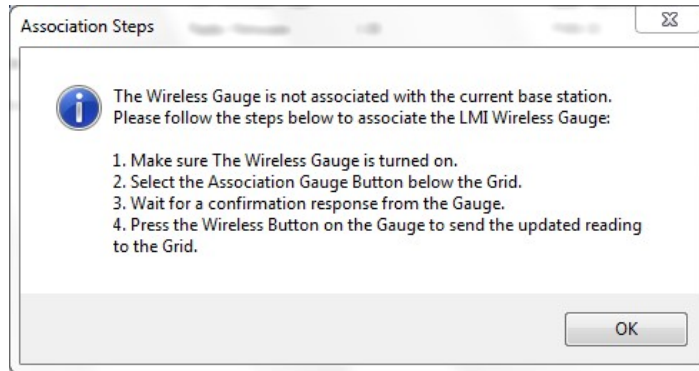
Association Steps

The Wireless Gauge is not associated with the current base station. Please follow the steps below to associate the LMI Wireless Gauge:

1. Make sure The Wireless Gauge is turned on.
2. Select the Association Gauge Button below the Grid.
3. Wait for a confirmation response from the Gauge.
4. Press the Wireless Button on the Gauge to send the updated reading to the Grid.

OK